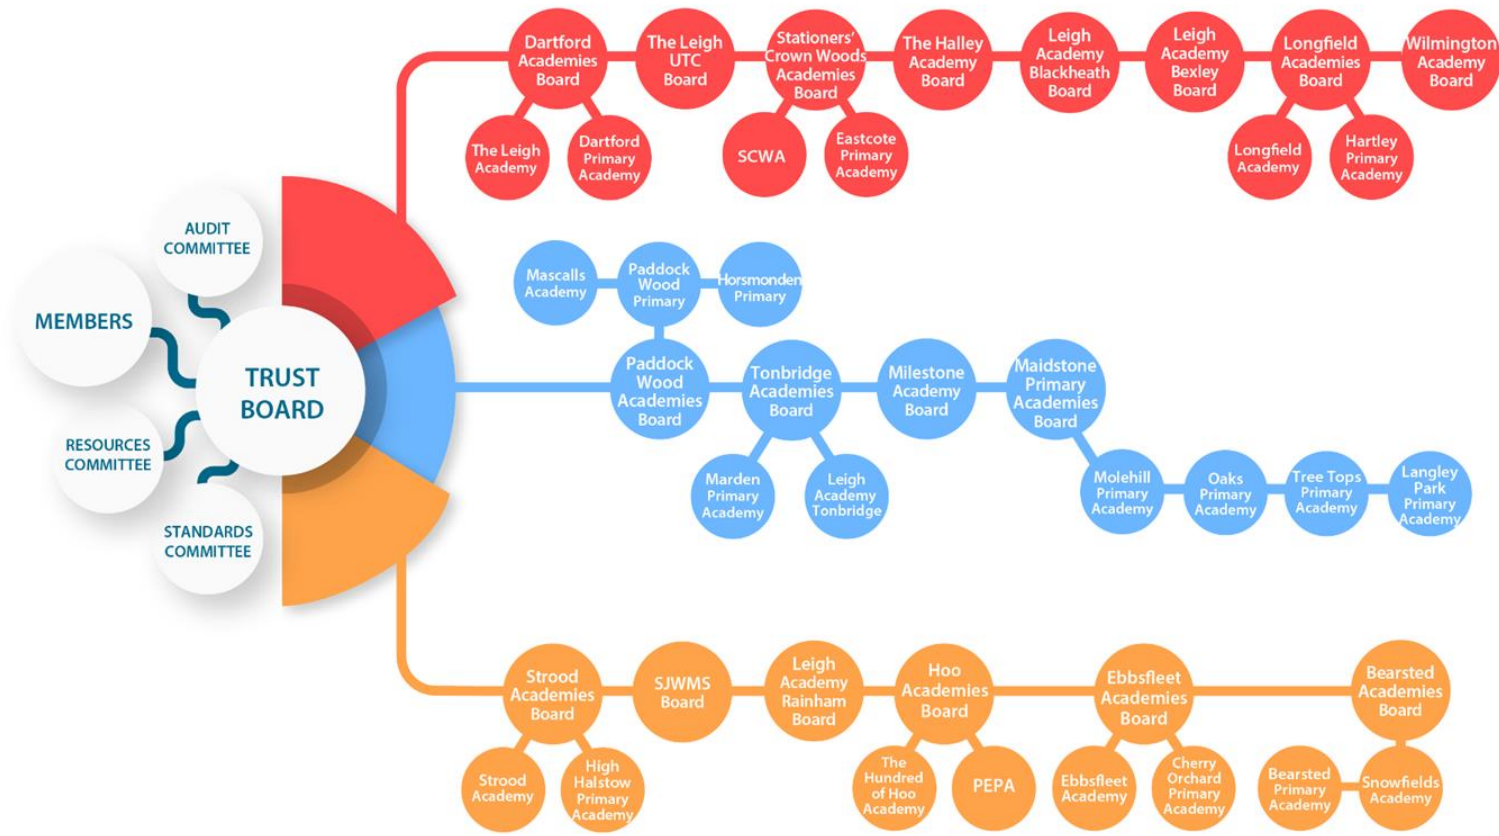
Dartford Academies Board

The Leigh UTC Board

Stationers' Crown Woods Academies Board

The Halley Academy Board

Leigh Academy Blackheath Board

Leigh Academy Bexley Board

Longfield Academies Board

Wilmington Academy Board

The Leigh Academy

Dartford Primary Academy

SCWA

Eastcote Primary Academy

Longfield Academy

Hartley Primary Academy

AUDIT COMMITTEE

MEMBERS

TRUST BOARD

RESOURCES COMMITTEE

STANDARDS COMMITTEE

Mascalls Academy

Paddock Wood Primary

Horsmonden Primary

Paddock Wood Academies Board

Tonbridge Academies Board

Milestone Academy Board

Maidstone Primary Academies Board

Marden Primary Academy

Leigh Academy Tonbridge

Molehill Primary Academy

Oaks Primary Academy

Tree Tops Primary Academy

Langley Park Primary Academy

Strood Academies Board

SJWMS Board

Leigh Academy Rainham Board

Hoo Academies Board

Ebbsfleet Academies Board

Bearsted Academies Board

Strood Academy

High Halstow Primary Academy

The Hundred of Hoo Academy

PEPA

Ebbsfleet Academy

Cherry Orchard Primary Academy

Bearsted Primary Academy

Snowfields Academy